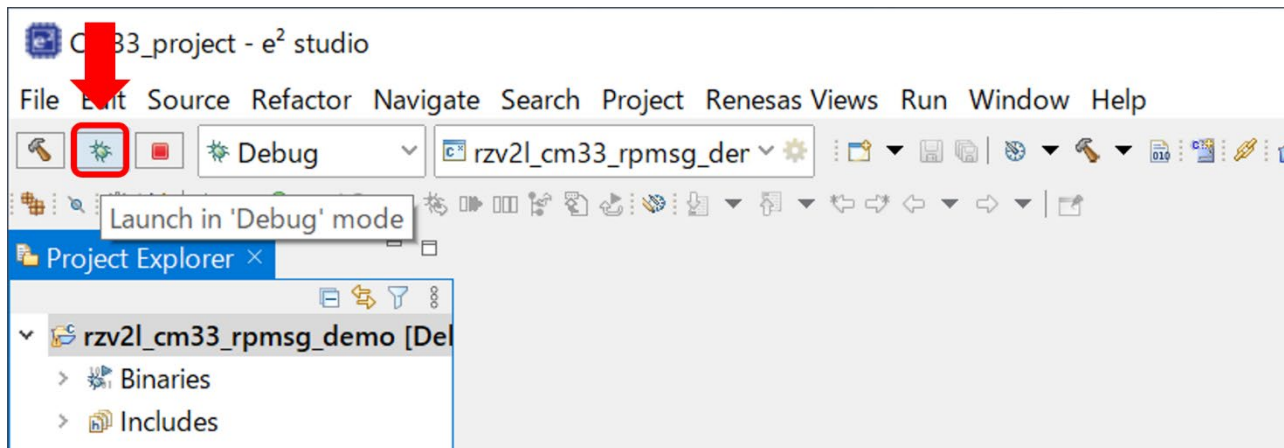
C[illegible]33_project - e² studio

File E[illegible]t Source Refactor Navigate Search Project Renesas Views Run Window Help

Debug

rzv2l_cm33_rpmsg_der

Launch in 'Debug' mode

Project Explorer ×

rzv2l_cm33_rpmsg_demo [Del

Binaries

Includes